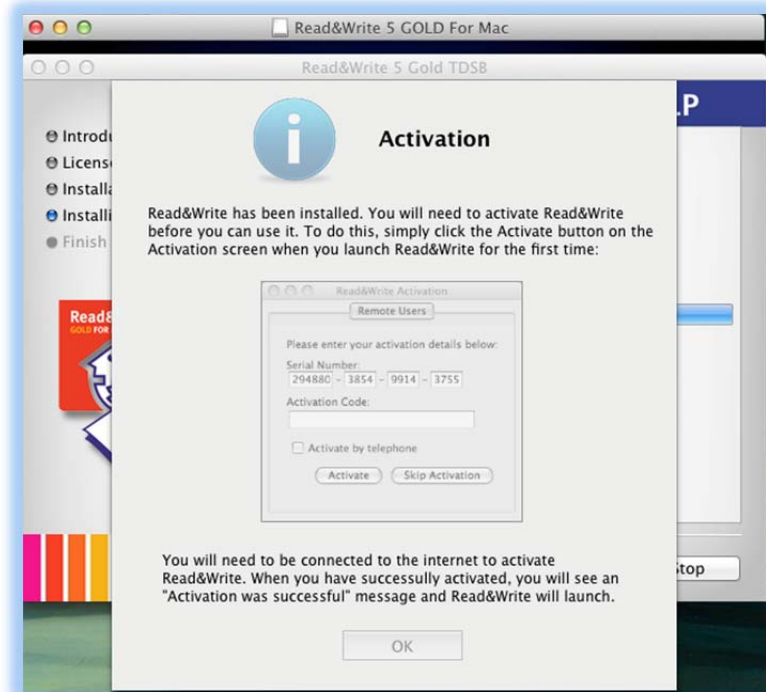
Read&Write 5 GOLD For Mac

Read&Write 5 Gold TDSB

Introdu
License
Installa
Installi
Finish

Read&
GOLD FOR

.P

Activation

Read&Write has been installed. You will need to activate Read&Write before you can use it. To do this, simply click the Activate button on the Activation screen when you launch Read&Write for the first time:

Read&Write Activation

Remote Users

Please enter your activation details below:

Serial Number:

294880 - 3854 - 9914 - 3755

Activation Code:

Activate by telephone

Activate

Skip Activation

You will need to be connected to the internet to activate Read&Write. When you have successfully activated, you will see an "Activation was successful" message and Read&Write will launch.

OK

top